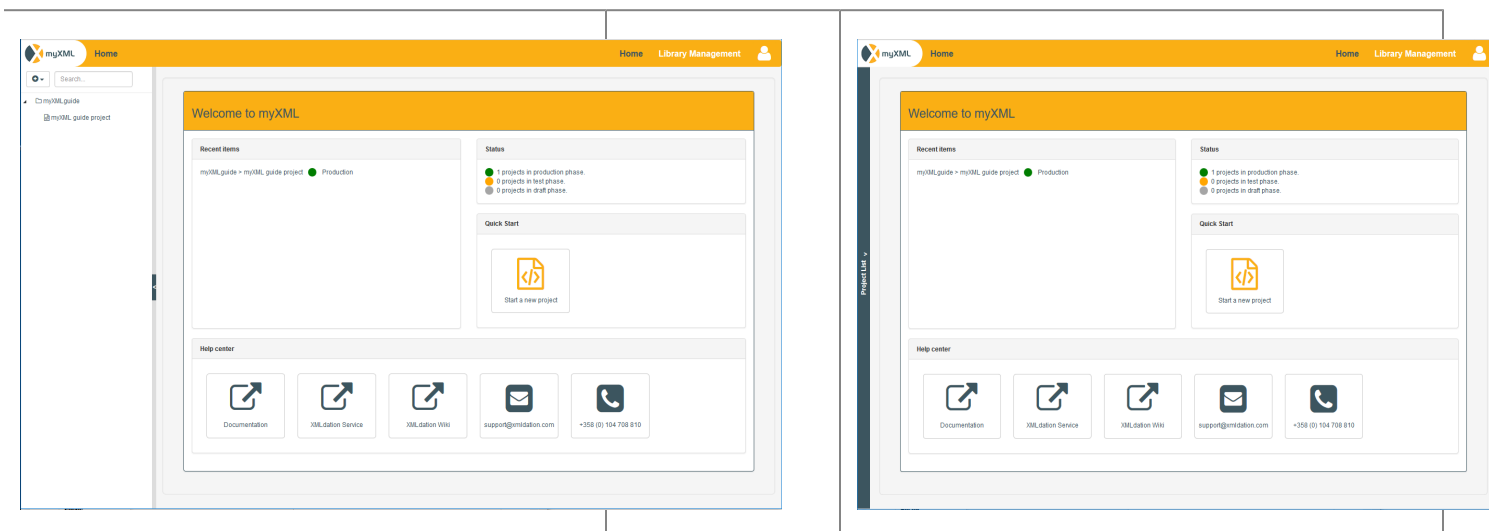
myXML Home

Home Library Management

Search...

myXML guide

myXML guide project

Welcome to myXML

Recent items

myXMLguide > myXML guide project Production

Status

1 projects in production phase.
0 projects in test phase.
0 projects in draft phase.

Quick Start

Start a new project

Help center

Documentation

XMLdation Service

XMLdation Wiki

support@xmldation.com

+358 (0) 104 708 810

myXML Home

Home Library Management

Project List

Welcome to myXML

Recent items

myXMLguide > myXML guide project Production

Status

1 projects in production phase.
0 projects in test phase.
0 projects in draft phase.

Quick Start

Start a new project

Help center

Documentation

XMLdation Service

XMLdation Wiki

support@xmldation.com

+358 (0) 104 708 810